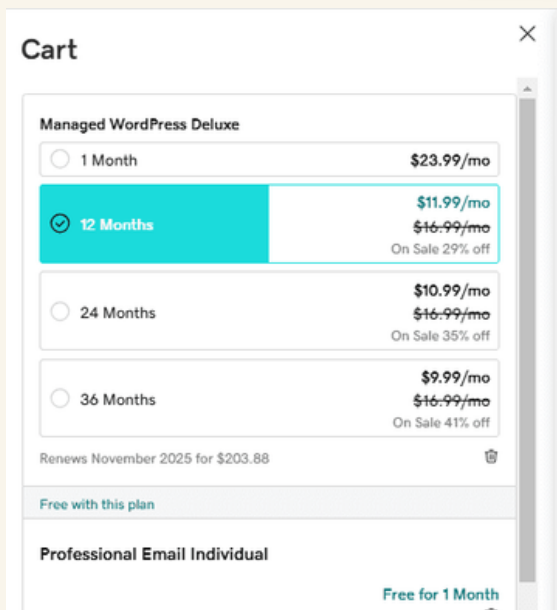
Cart

×

Managed WordPress Deluxe

1 Month $23.99/mo

12 Months $11.99/mo ~~$16.99/mo~~ On Sale 29% off

24 Months $10.99/mo ~~$16.99/mo~~ On Sale 35% off

36 Months $9.99/mo ~~$16.99/mo~~ On Sale 41% off

Renews November 2025 for $203.88

Free with this plan

Professional Email Individual

Free for 1 Month